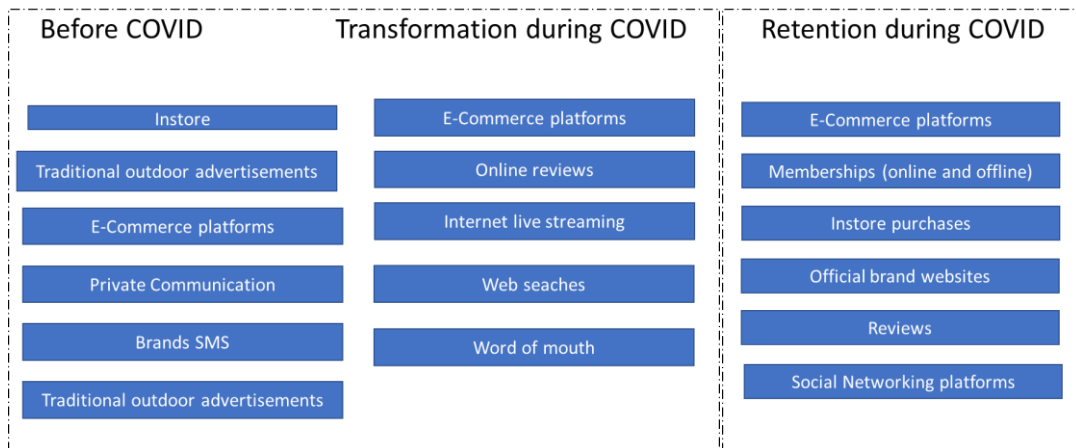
Before COVID

Instore

Traditional outdoor advertisements

E-Commerce platforms

Private Communication

Brands SMS

Traditional outdoor advertisements

Transformation during COVID

E-Commerce platforms

Online reviews

Internet live streaming

Web seaches

Word of mouth

Retention during COVID

E-Commerce platforms

Memberships (online and offline)

Instore purchases

Official brand websites

Reviews

Social Networking platforms